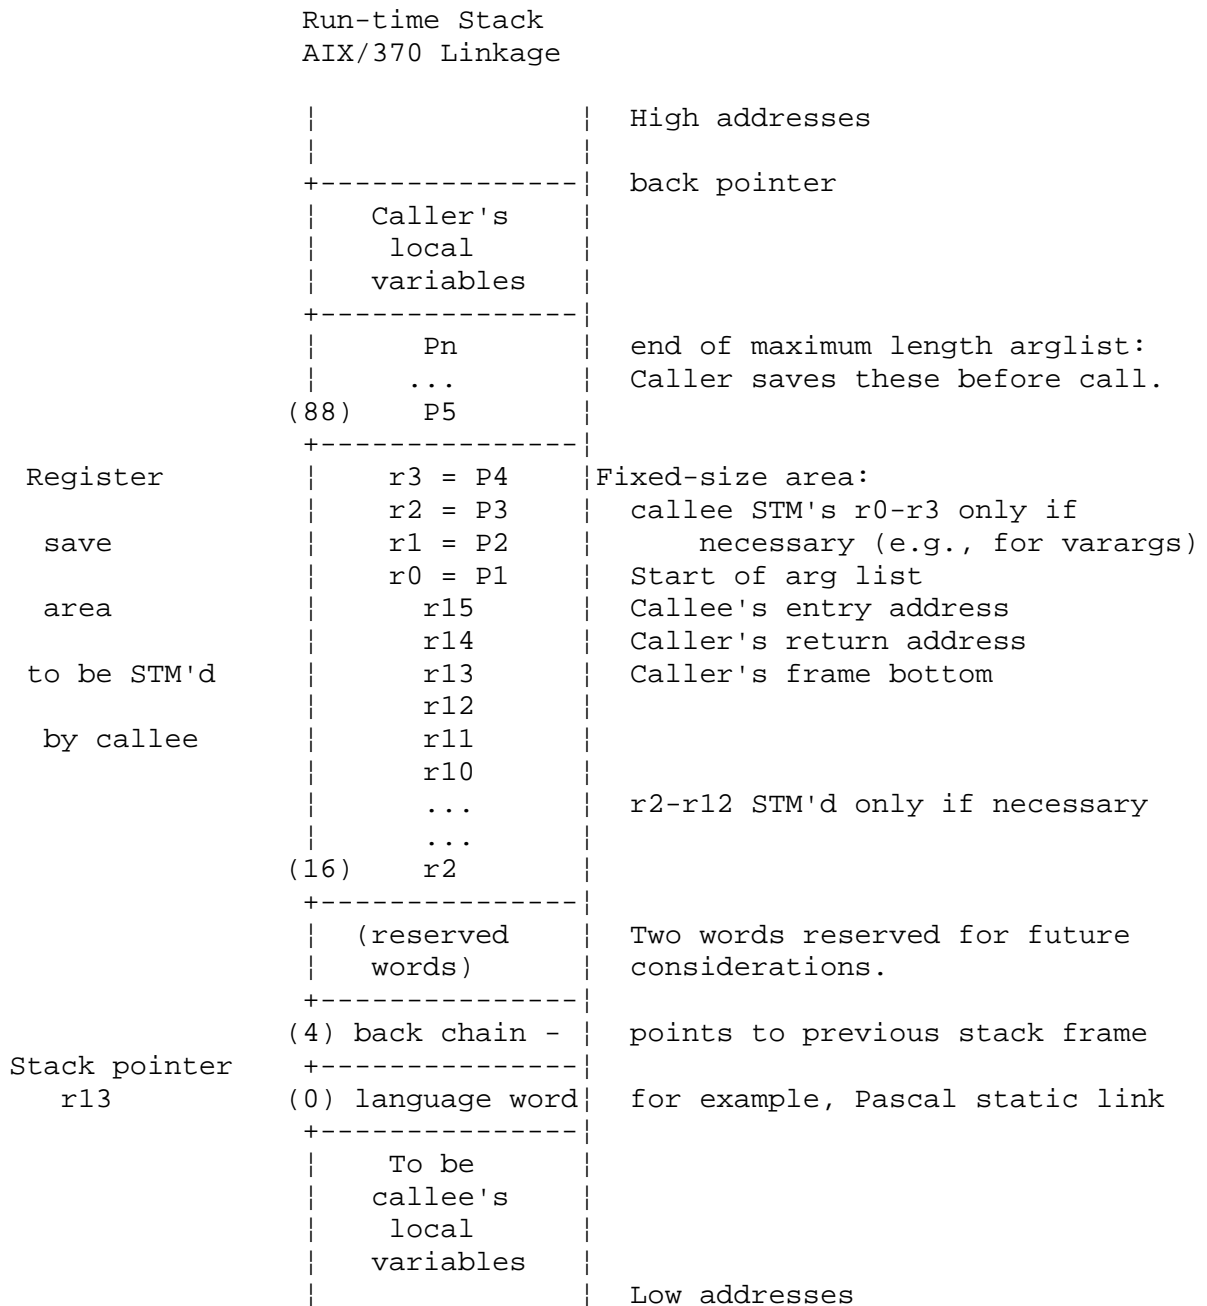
Run-time Stack
AIX/370 Linkage

High addresses

back pointer

Caller's local variables

Pn
...
(88) P5

end of maximum length arglist: Caller saves these before call.

Register save area to be STM'd by callee

r3 = P4
r2 = P3
r1 = P2
r0 = P1
r15
r14
r13
r12
r11
r10
...
...
(16) r2

Fixed-size area:
callee STM's r0-r3 only if necessary (e.g., for varargs)
Start of arg list
Callee's entry address
Caller's return address
Caller's frame bottom

r2-r12 STM'd only if necessary

(reserved words)

Two words reserved for future considerations.

(4) back chain -

points to previous stack frame

Stack pointer r13

(0) language word

for example, Pascal static link

To be callee's local variables

Low addresses